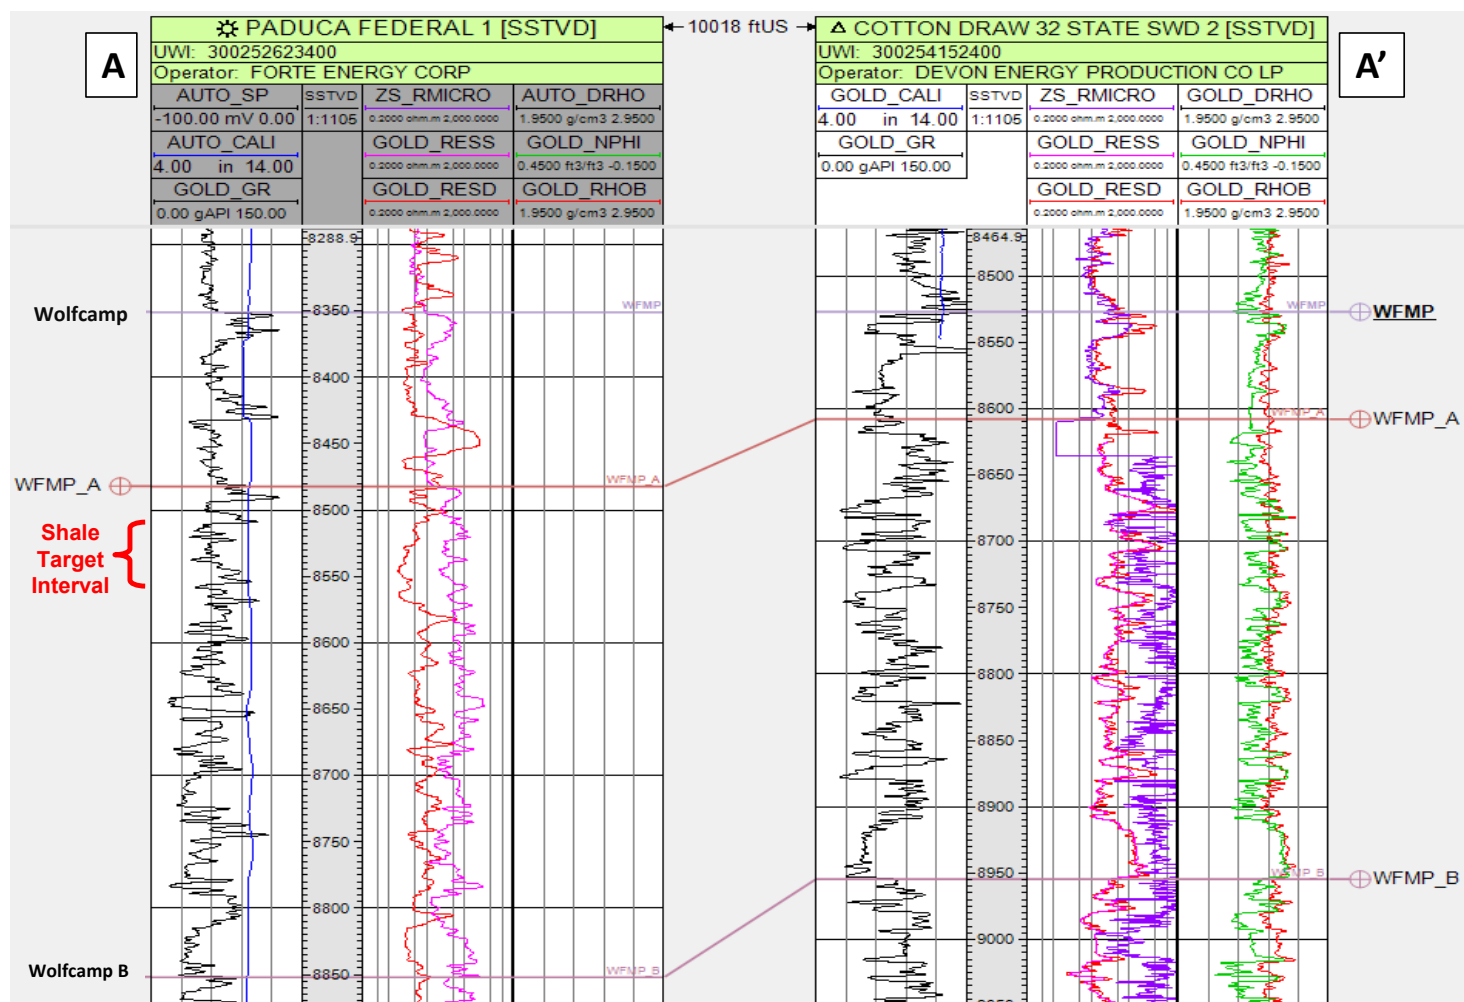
A

PADUCA FEDERAL 1 [SSTVD]
UWI: 300252623400
Operator: FORTE ENERGY CORP

| AUTO_SP | SSTVD | ZS_RMICRO | AUTO_DRHO |
|---|---|---|---|
| -100.00 mV 0.00 | 1:1105 | 0.2000 ohm.m 2,000.0000 | 1.9500 g/cm3 2.9500 |
| AUTO_CALI | | GOLD_RESS | GOLD_NPHI |
| 4.00 in 14.00 | | 0.2000 ohm.m 2,000.0000 | 0.4500 ft3/ft3 -0.1500 |
| GOLD_GR | | GOLD_RESD | GOLD_RHOB |
| 0.00 gAPI 150.00 | | 0.2000 ohm.m 2,000.0000 | 1.9500 g/cm3 2.9500 |

← 10018 ftUS →

COTTON DRAW 32 STATE SWD 2 [SSTVD]
UWI: 300254152400
Operator: DEVON ENERGY PRODUCTION CO LP

| GOLD_CALI | SSTVD | ZS_RMICRO | GOLD_DRHO |
|---|---|---|---|
| 4.00 in 14.00 | 1:1105 | 0.2000 ohm.m 2,000.0000 | 1.9500 g/cm3 2.9500 |
| GOLD_GR | | GOLD_RESS | GOLD_NPHI |
| 0.00 gAPI 150.00 | | 0.2000 ohm.m 2,000.0000 | 0.4500 ft3/ft3 -0.1500 |
| | | GOLD_RESD | GOLD_RHOB |
| | | 0.2000 ohm.m 2,000.0000 | 1.9500 g/cm3 2.9500 |

A'

Wolfcamp
WFMP_A
Shale Target Interval
Wolfcamp B

8288.9
8350
8400
8450
8500
8550
8600
8650
8700
8750
8800
8850
WFMP
WFMP_A
WFMP_B

8464.9
8500
8550
8600
8650
8700
8750
8800
8850
8900
8950
9000
WFMP
WFMP_A
WFMP_B

WFMP
WFMP_A
WFMP_B